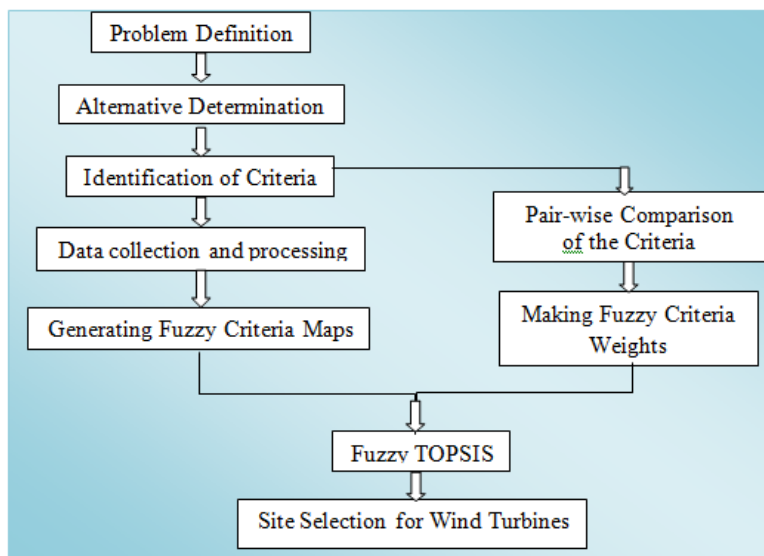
Problem Definition

Alternative Determination

Identification of Criteria

Data collection and processing

Generating Fuzzy Criteria Maps

Pair-wise Comparison of the Criteria

Making Fuzzy Criteria Weights

Fuzzy TOPSIS

Site Selection for Wind Turbines